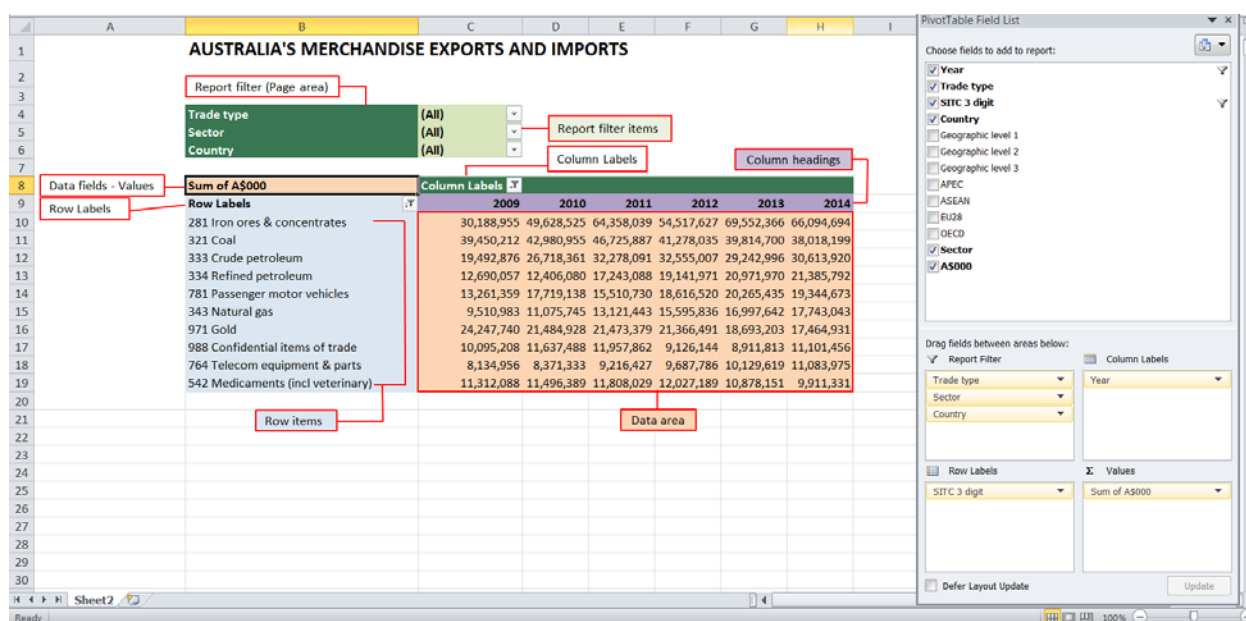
| | A | B | C | D | E | F | G | H | I |
|---|---|---|---|---|---|---|---|---|---|
| 1 | | AUSTRALIA'S MERCHANDISE EXPORTS AND IMPORTS | | | | | | | |
| 2 | | Report filter (Page area) | | | | | | | |
| 3 | | | | | | | | | |
| 4 | | Trade type | (All) | | | | | | |
| 5 | | Sector | (All) | Report filter items | | | | | |
| 6 | | Country | (All) | | | | | | |
| 7 | | | Column Labels | | | | Column headings | | |
| 8 | Data fields - Values | Sum of A$000 | Column Labels | | | | | | |
| 9 | Row Labels | Row Labels | 2009 | 2010 | 2011 | 2012 | 2013 | 2014 | |
| 10 | | 281 Iron ores & concentrates | 30,188,955 | 49,628,525 | 64,358,039 | 54,517,627 | 69,552,366 | 66,094,694 | |
| 11 | | 321 Coal | 39,450,212 | 42,980,955 | 46,725,887 | 41,278,035 | 39,814,700 | 38,018,199 | |
| 12 | | 333 Crude petroleum | 19,492,876 | 26,718,361 | 32,278,091 | 32,555,007 | 29,242,996 | 30,613,920 | |
| 13 | | 334 Refined petroleum | 12,690,057 | 12,406,080 | 17,243,088 | 19,141,971 | 20,971,970 | 21,385,792 | |
| 14 | | 781 Passenger motor vehicles | 13,261,359 | 17,719,138 | 15,510,730 | 18,616,520 | 20,265,435 | 19,344,673 | |
| 15 | | 343 Natural gas | 9,510,983 | 11,075,745 | 13,121,443 | 15,595,836 | 16,997,642 | 17,743,043 | |
| 16 | | 971 Gold | 24,247,740 | 21,484,928 | 21,473,379 | 21,366,491 | 18,693,203 | 17,464,931 | |
| 17 | | 988 Confidential items of trade | 10,095,208 | 11,637,488 | 11,957,862 | 9,126,144 | 8,911,813 | 11,101,456 | |
| 18 | | 764 Telecom equipment & parts | 8,134,956 | 8,371,333 | 9,216,427 | 9,687,786 | 10,129,619 | 11,083,975 | |
| 19 | | 542 Medicaments (incl veterinary) | 11,312,088 | 11,496,389 | 11,808,029 | 12,027,189 | 10,878,151 | 9,911,331 | |
| 20 | | | | | | | | | |
| 21 | | Row items | | | Data area | | | | |

Sheet2
Ready

PivotTable Field List
Choose fields to add to report:
Year
Trade type
SITC 3 digit
Country
Geographic level 1
Geographic level 2
Geographic level 3
APEC
ASEAN
EU28
OECD
Sector
A$000

Drag fields between areas below:
Report Filter
Trade type
Sector
Country
Column Labels
Year
Row Labels
SITC 3 digit
Values
Sum of A$000
Defer Layout Update
Update
100%